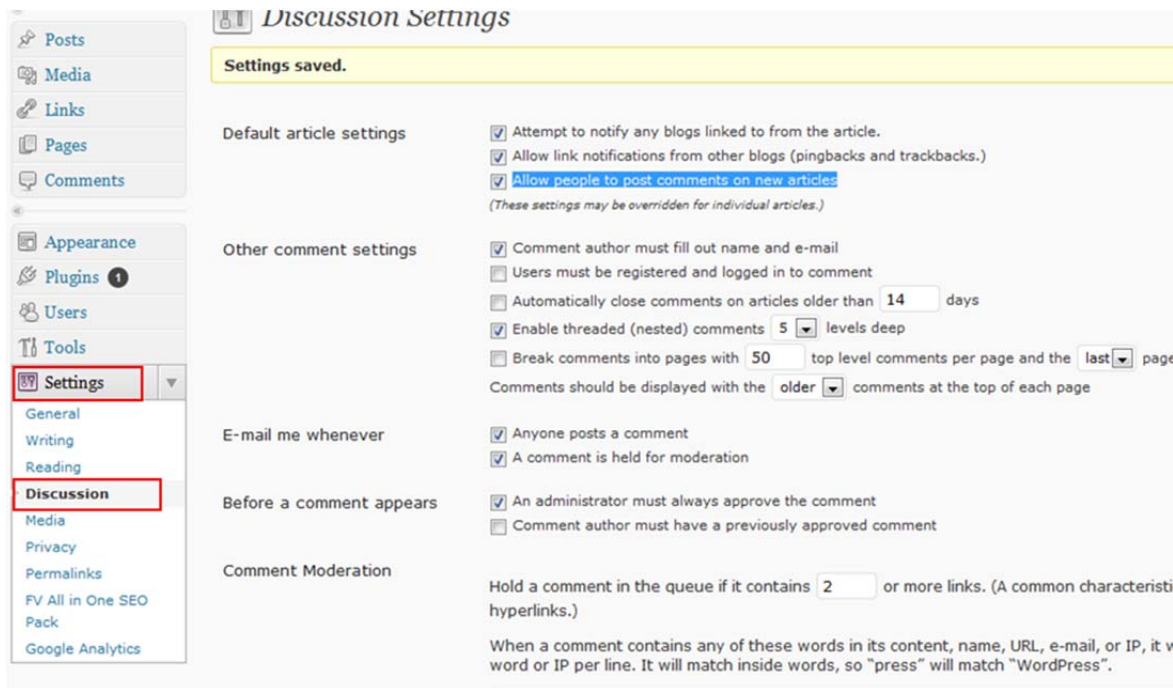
Posts
Media
Links
Pages
Comments
Appearance
Plugins 1
Users
Tools
Settings
General
Writing
Reading
Discussion
Media
Privacy
Permalinks
FV All in One SEO Pack
Google Analytics

Discussion Settings

Settings saved.

Default article settings
Attempt to notify any blogs linked to from the article.
Allow link notifications from other blogs (pingbacks and trackbacks.)
Allow people to post comments on new articles
(These settings may be overridden for individual articles.)

Other comment settings
Comment author must fill out name and e-mail
Users must be registered and logged in to comment
Automatically close comments on articles older than 14 days
Enable threaded (nested) comments 5 levels deep
Break comments into pages with 50 top level comments per page and the last page
Comments should be displayed with the older comments at the top of each page

E-mail me whenever
Anyone posts a comment
A comment is held for moderation

Before a comment appears
An administrator must always approve the comment
Comment author must have a previously approved comment

Comment Moderation
Hold a comment in the queue if it contains 2 or more links. (A common characteristi hyperlinks.)

When a comment contains any of these words in its content, name, URL, e-mail, or IP, it w word or IP per line. It will match inside words, so "press" will match "WordPress".